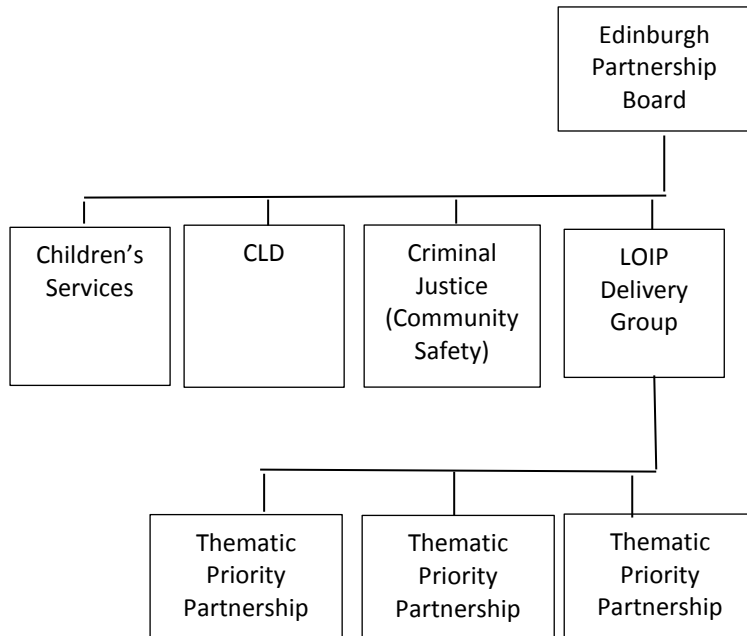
Edinburgh Partnership Board

Children's Services

CLD

Criminal Justice (Community Safety)

LOIP Delivery Group

Thematic Priority Partnership

Thematic Priority Partnership

Thematic Priority Partnership